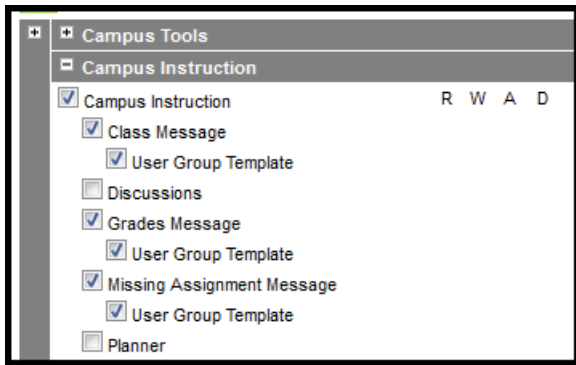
Campus Tools

Campus Instruction

Campus Instruction R W A D

Class Message

User Group Template

Discussions

Grades Message

User Group Template

Missing Assignment Message

User Group Template

Planner